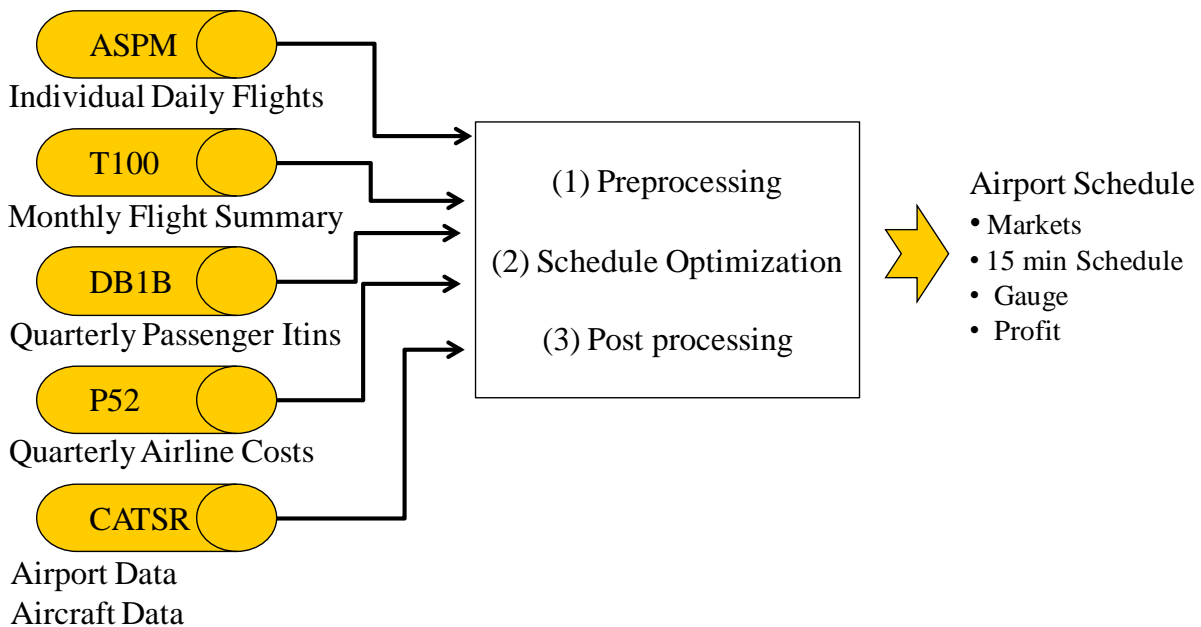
ASPM
Individual Daily Flights

T100
Monthly Flight Summary

DB1B
Quarterly Passenger Itins

P52
Quarterly Airline Costs

CATSR
Airport Data
Aircraft Data

(1) Preprocessing

(2) Schedule Optimization

(3) Post processing

Airport Schedule
• Markets
• 15 min Schedule
• Gauge
• Profit